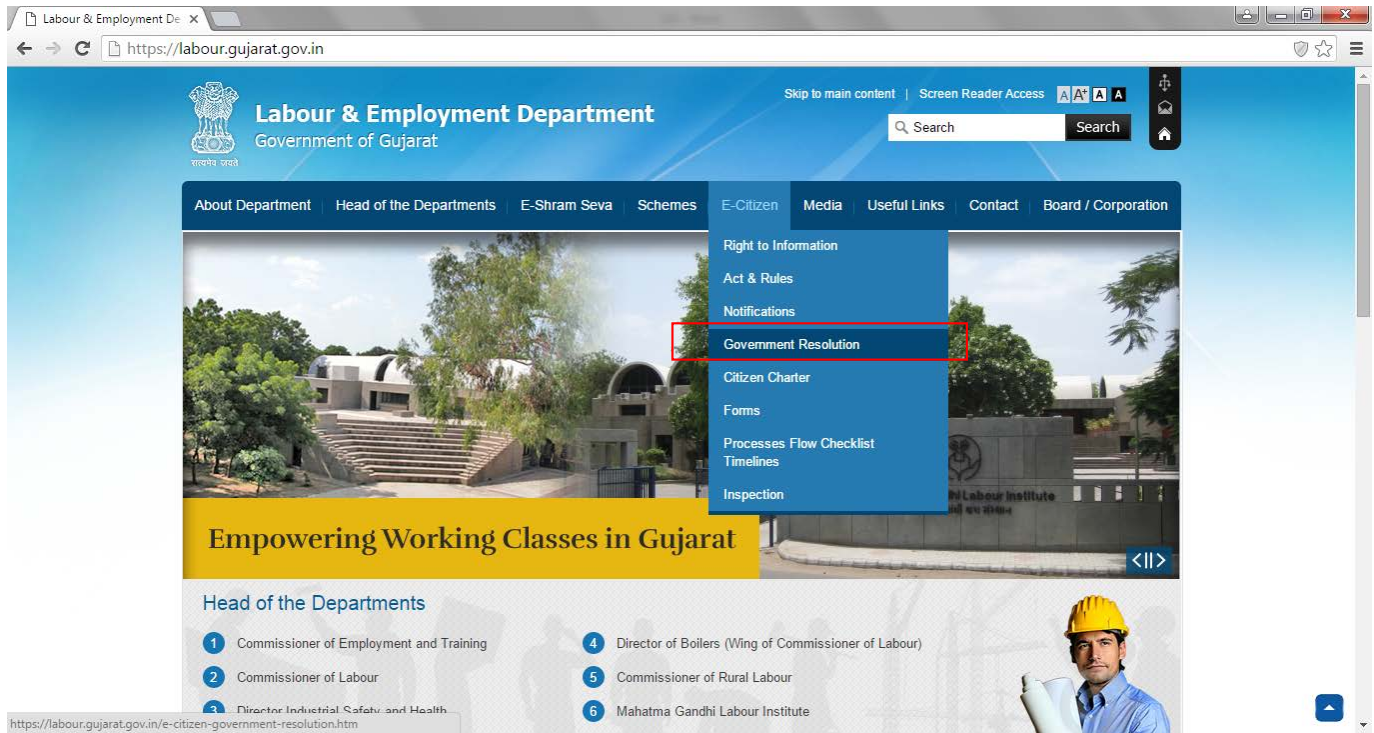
Labour & Employment De ×

https://labour.gujarat.gov.in

सत्यमेव जयते

Labour & Employment Department
Government of Gujarat

Skip to main content | Screen Reader Access A A+ A A

Search Search

About Department | Head of the Departments | E-Shram Seva | Schemes | E-Citizen | Media | Useful Links | Contact | Board / Corporation

Right to Information
Act & Rules
Notifications
Government Resolution
Citizen Charter
Forms
Processes Flow Checklist Timelines
Inspection

hi Labour Institute

Empowering Working Classes in Gujarat

Head of the Departments

1 Commissioner of Employment and Training
2 Commissioner of Labour
3 Director Industrial Safety and Health
4 Director of Boilers (Wing of Commissioner of Labour)
5 Commissioner of Rural Labour
6 Mahatma Gandhi Labour Institute

https://labour.gujarat.gov.in/e-citizen-government-resolution.htm